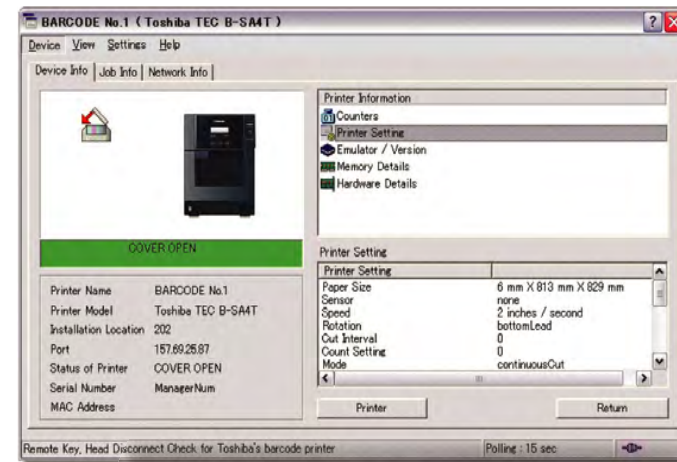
BARCODE No.1 ( Toshiba TEC B-SA4T )

Device View Settings Help

Device Info | Job Info | Network Info

COVER OPEN

| | |
|---|---|
| Printer Name | BARCODE No.1 |
| Printer Model | Toshiba TEC B-SA4T |
| Installation Location | 202 |
| Port | 157.69.25.87 |
| Status of Printer | COVER OPEN |
| Serial Number | ManagerNum |
| MAC Address | |

Printer Information
Counters
Printer Setting
Emulator / Version
Memory Details
Hardware Details

Printer Setting

| Printer Setting | |
|---|---|
| Paper Size | 6 mm X 813 mm X 829 mm |
| Sensor | none |
| Speed | 2 inches / second |
| Rotation | bottomLead |
| Cut Interval | 0 |
| Count Setting | 0 |
| Mode | continuousCut |

Printer

Return

Remote Key, Head Disconnect Check for Toshiba's barcode printer

Polling : 15 sec